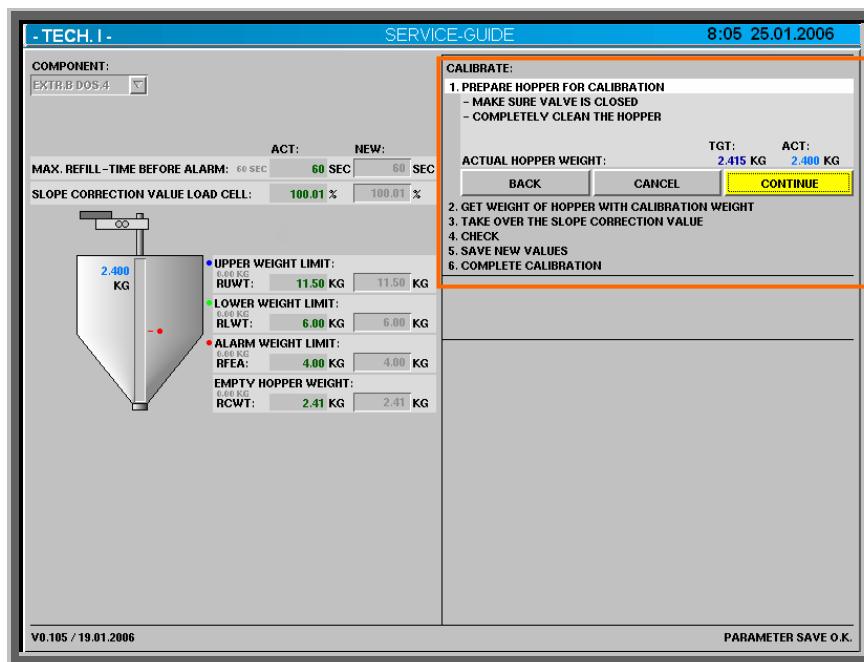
- TECH. I -
SERVICE-GUIDE
8:05 25.01.2006

COMPONENT:
EXTR.B DOS.4

ACT: NEW:
MAX. REFILL-TIME BEFORE ALARM: 60 SEC 60 SEC 60 SEC
SLOPE CORRECTION VALUE LOAD CELL: 100.01 % 100.01 %

2.400 KG

UPPER WEIGHT LIMIT:
0.00 KG
RUWT: 11.50 KG 11.50 KG

LOWER WEIGHT LIMIT:
0.00 KG
RLWT: 6.00 KG 6.00 KG

ALARM WEIGHT LIMIT:
0.00 KG
RFEA: 4.00 KG 4.00 KG

EMPTY HOPPER WEIGHT:
RCWT: 2.41 KG 2.41 KG

CALIBRATE:
1. PREPARE HOPPER FOR CALIBRATION
- MAKE SURE VALVE IS CLOSED
- COMPLETELY CLEAN THE HOPPER

TGT: ACT:
ACTUAL HOPPER WEIGHT: 2.415 KG 2.400 KG

BACK
CANCEL
CONTINUE

2. GET WEIGHT OF HOPPER WITH CALIBRATION WEIGHT
3. TAKE OVER THE SLOPE CORRECTION VALUE
4. CHECK
5. SAVE NEW VALUES
6. COMPLETE CALIBRATION

V0.105 / 19.01.2006
PARAMETER SAVE O.K.